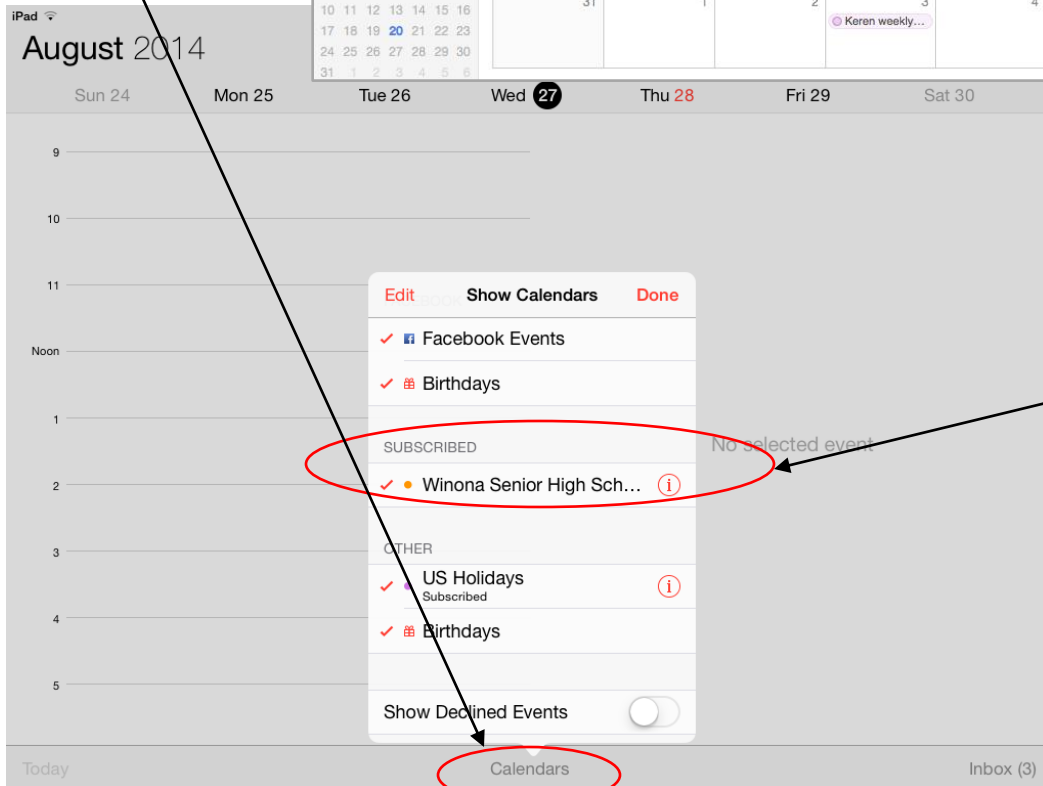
iPad

August 2014

| 10 | 11 | 12 | 13 | 14 | 15 | 16 |
|---|---|---|---|---|---|---|
| 17 | 18 | 19 | 20 | 21 | 22 | 23 |
| 24 | 25 | 26 | 27 | 28 | 29 | 30 |
| 31 | 1 | 2 | 3 | 4 | 5 | 6 |

31 1 2 3 4

Keren weekly...

Sun 24 Mon 25 Tue 26 Wed 27 Thu 28 Fri 29 Sat 30

9

10

11

Noon

1

2

3

4

5

Edit Show Calendars Done

Facebook Events

Birthdays

SUBSCRIBED

Winona Senior High Sch...

OTHER

US Holidays
Subscribed

Birthdays

Show Declined Events

No selected event

Today Calendars Inbox (3)